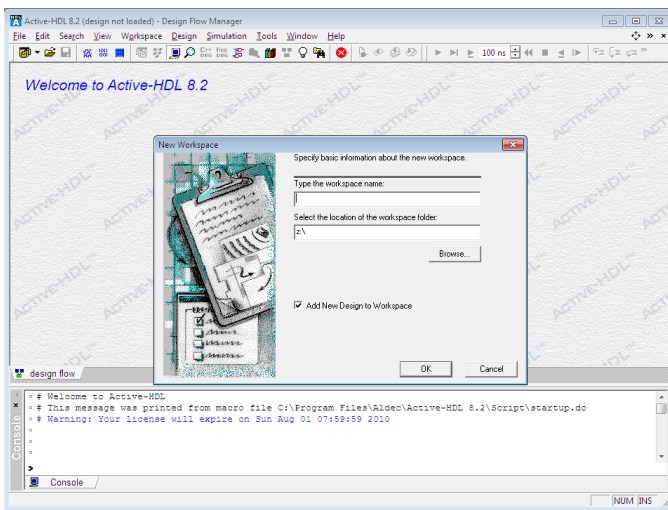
Active-HDL 8.2 (design not loaded) - Design Flow Manager

File Edit Search View Workspace Design Simulation Tools Window Help

100 ns

Welcome to Active-HDL 8.2

ACTIVE-HDL ACTIVE-HDL ACTIVE-HDL ACTIVE-HDL ACTIVE-HDL

New Workspace

Specify basic information about the new workspace.

Type the workspace name:

Select the location of the workspace folder:

z:\

Browse...

Add New Design to Workspace

OK Cancel

design flow

# Welcome to Active-HDL
# This message was printed from macro file C:\Program Files\Aldec\Active-HDL 8.2\Script\startup.do
# Warning: Your license will expire on Sun Aug 01 07:59:59 2010

>

Console

Console

NUM INS